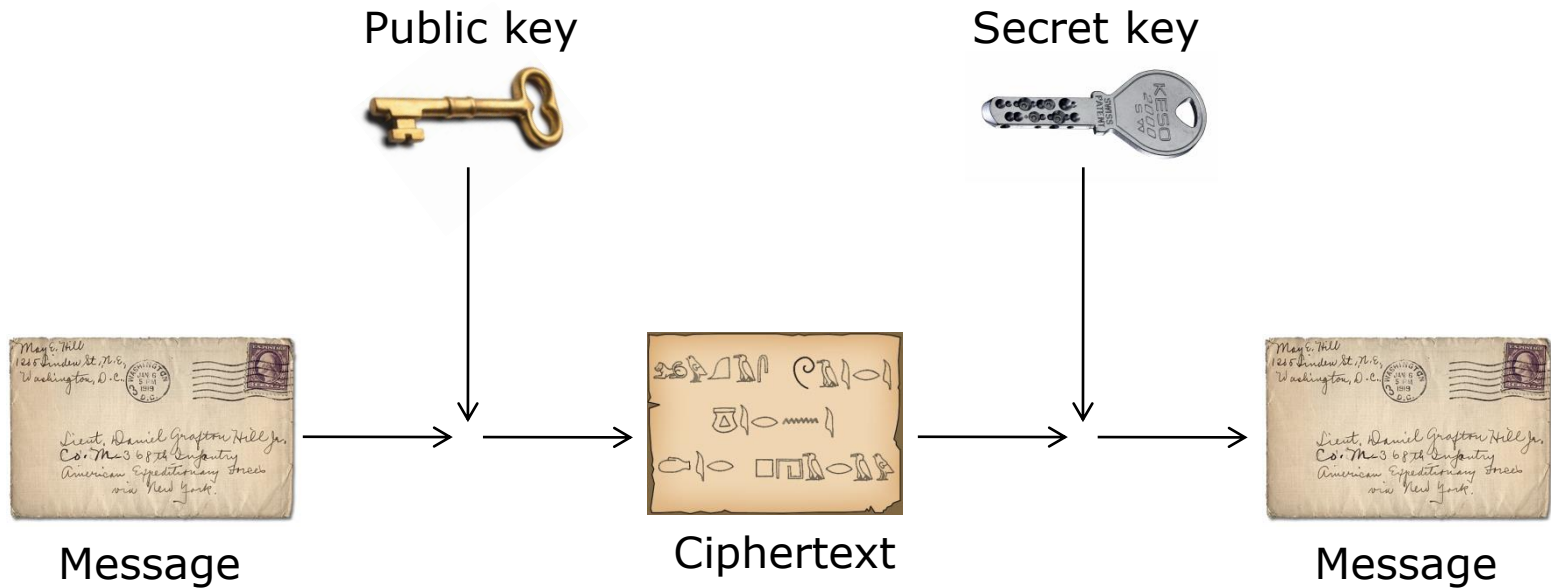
Public key

Secret key

KESO 2000 S ⁴ SWISS PATENT

May E. Hill
1215 Linden St, N.E.
Washington, D.C.

WASHINGTON D.C. JAN 6 1919

Lieut. Daniel Grafton Hill Jr.
Co. M - 368th Infantry
American Expeditionary Forces
via New York.

Ciphertext

May E. Hill
1215 Linden St, N.E.
Washington, D.C.

WASHINGTON D.C. JAN 6 1919

Lieut. Daniel Grafton Hill Jr.
Co. M - 368th Infantry
American Expeditionary Forces
via New York.

Message

Message